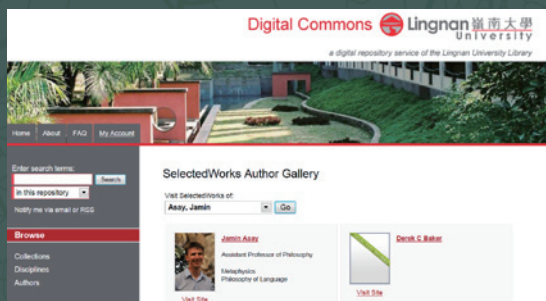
Digital Commons Lingnan 嶺南大學 University

a digital repository service of the Lingnan University Library

Home About FAQ My Account

Enter search terms:

Search

in this repository

Notify me via email or RSS

Browse

Collections

Disciplines

Authors

SelectedWorks Author Gallery

Visit SelectedWorks of:

Asay, Jamin

Go

Jamin Asay

Assistant Professor of Philosophy

Metaphysics

Philosophy of Language

Visit Site

Derek C Baker

Visit Site